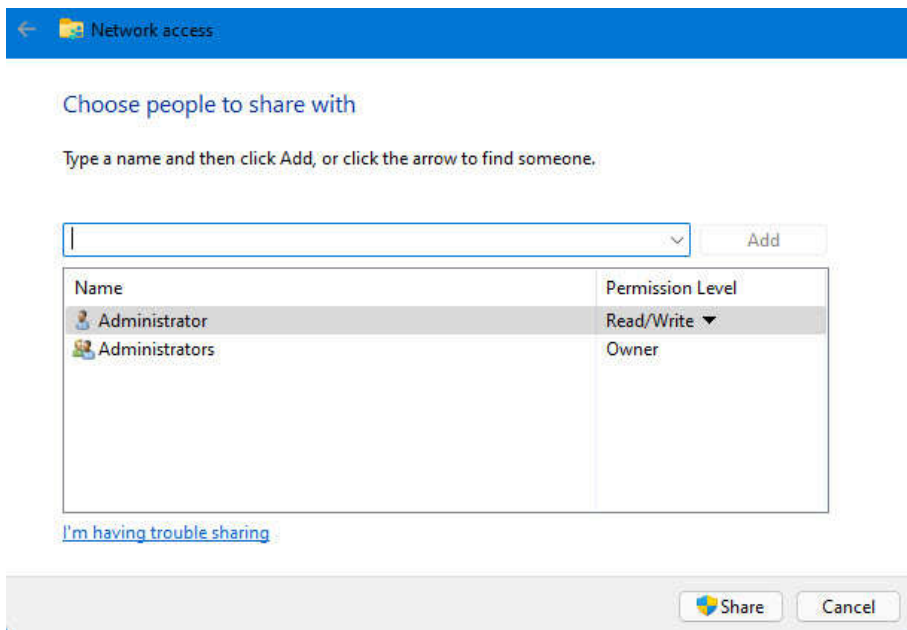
Network access

Choose people to share with

Type a name and then click Add, or click the arrow to find someone.

Add

| Name | Permission Level |
|---|---|
| Administrator | Read/Write |
| Administrators | Owner |

I'm having trouble sharing

Share
Cancel